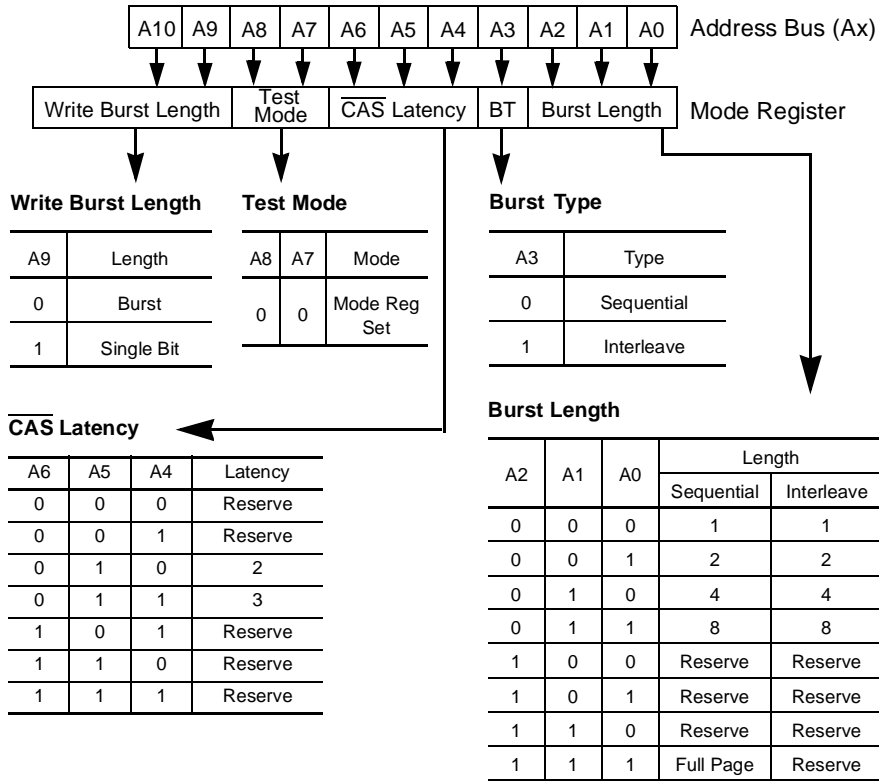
| A10 | A9 | A8 | A7 | A6 | A5 | A4 | A3 | A2 | A1 | A0 |
|---|---|---|---|---|---|---|---|---|---|---|

Address Bus (Ax)

| Write Burst Length | Test Mode | $\overline{CAS}$ Latency | BT | Burst Length |
|---|---|---|---|---|

Mode Register

**Write Burst Length**

| A9 | Length |
|---|---|
| 0 | Burst |
| 1 | Single Bit |

**Test Mode**

| A8 | A7 | Mode |
|---|---|---|
| 0 | 0 | Mode Reg Set |

**Burst Type**

| A3 | Type |
|---|---|
| 0 | Sequential |
| 1 | Interleave |

**$\overline{CAS}$ Latency**

| A6 | A5 | A4 | Latency |
|---|---|---|---|
| 0 | 0 | 0 | Reserve |
| 0 | 0 | 1 | Reserve |
| 0 | 1 | 0 | 2 |
| 0 | 1 | 1 | 3 |
| 1 | 0 | 1 | Reserve |
| 1 | 1 | 0 | Reserve |
| 1 | 1 | 1 | Reserve |

**Burst Length**

| A2 | A1 | A0 | Length Sequential | Length Interleave |
|---|---|---|---|---|
| 0 | 0 | 0 | 1 | 1 |
| 0 | 0 | 1 | 2 | 2 |
| 0 | 1 | 0 | 4 | 4 |
| 0 | 1 | 1 | 8 | 8 |
| 1 | 0 | 0 | Reserve | Reserve |
| 1 | 0 | 1 | Reserve | Reserve |
| 1 | 1 | 0 | Reserve | Reserve |
| 1 | 1 | 1 | Full Page | Reserve |